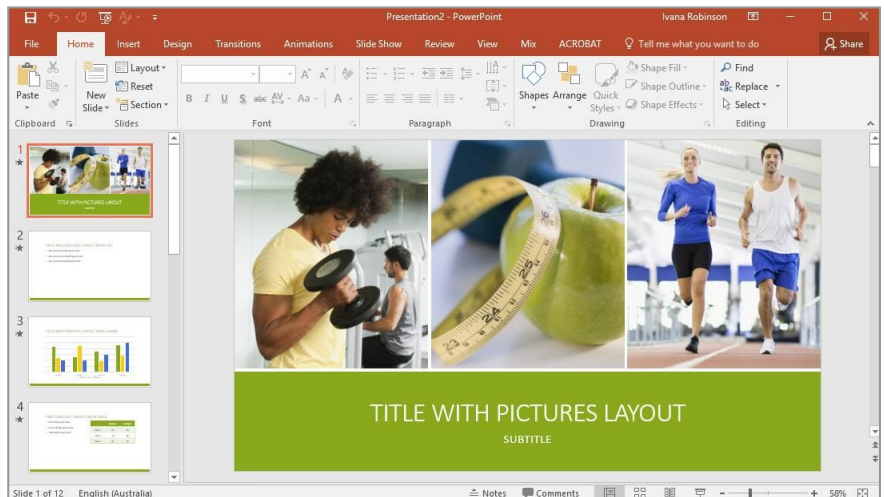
Presentation2 - PowerPoint

Ivana Robinson

File Home Insert Design Transitions Animations Slide Show Review View Mix ACROBAT Tell me what you want to do Share

Paste
Clipboard

New Slide
Layout
Reset
Section
Slides

Font

Paragraph

Shapes Arrange Quick Styles
Shape Fill
Shape Outline
Shape Effects
Drawing

Find
Replace
Select
Editing

1
TITLE WITH PICTURES LAYOUT

2

3

4

TITLE WITH PICTURES LAYOUT
SUBTITLE

Slide 1 of 12 English (Australia) Notes Comments 58%